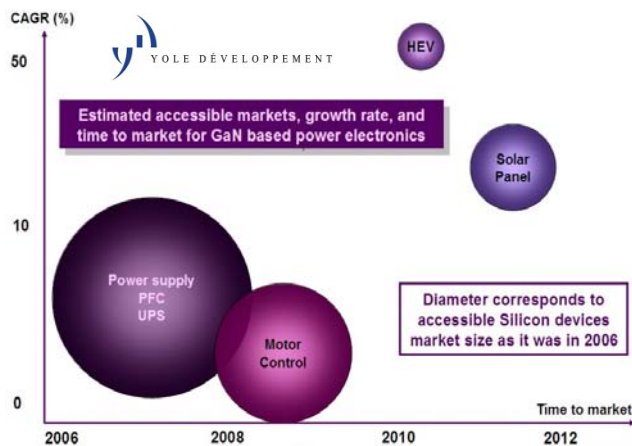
CAGR (%)

YOLE DÉVELOPPEMENT

50

HEV

Estimated accessible markets, growth rate, and time to market for GaN based power electronics

Solar Panel

10

Power supply
PFC
UPS

Diameter corresponds to accessible Silicon devices market size as it was in 2006

Motor Control

0

Time to market

2006

2008

2010

2012